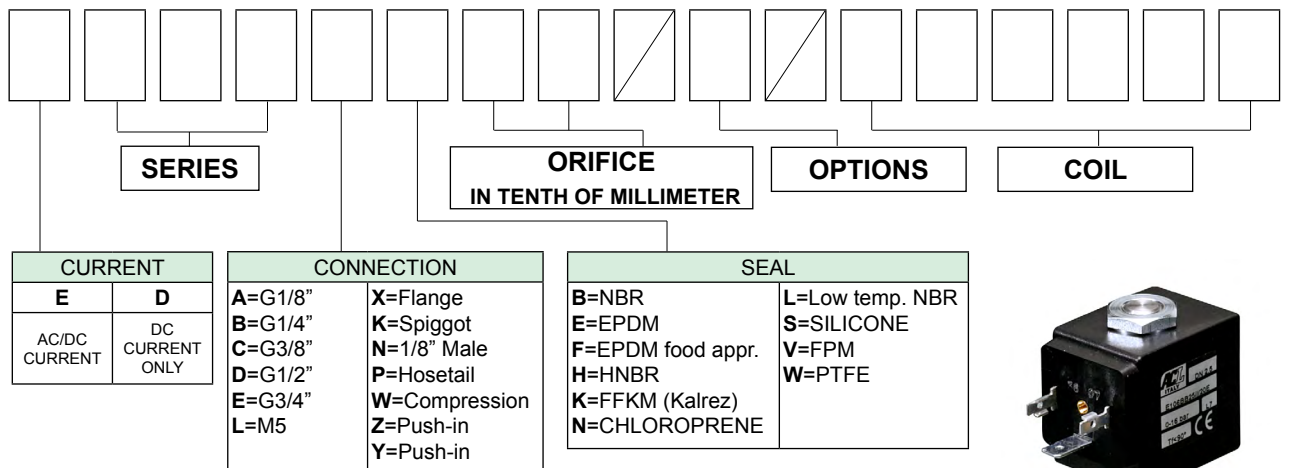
SERIES

ORIFICE
IN TENTH OF MILLIMETER

OPTIONS

COIL

| CURRENT | |
|---|---|
| **E** | **D** |
| AC/DC CURRENT | DC CURRENT ONLY |

| CONNECTION | |
|---|---|
| **A**=G1/8" | **X**=Flange |
| **B**=G1/4" | **K**=Spiggot |
| **C**=G3/8" | **N**=1/8" Male |
| **D**=G1/2" | **P**=Hosetail |
| **E**=G3/4" | **W**=Compression |
| **L**=M5 | **Z**=Push-in |
| | **Y**=Push-in |

| SEAL | |
|---|---|
| **B**=NBR | **L**=Low temp. NBR |
| **E**=EPDM | **S**=SILICONE |
| **F**=EPDM food appr. | **V**=FPM |
| **H**=HNBR | **W**=PTFE |
| **K**=FFKM (Kalrez) | |
| **N**=CHLOROPRENE | |

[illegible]